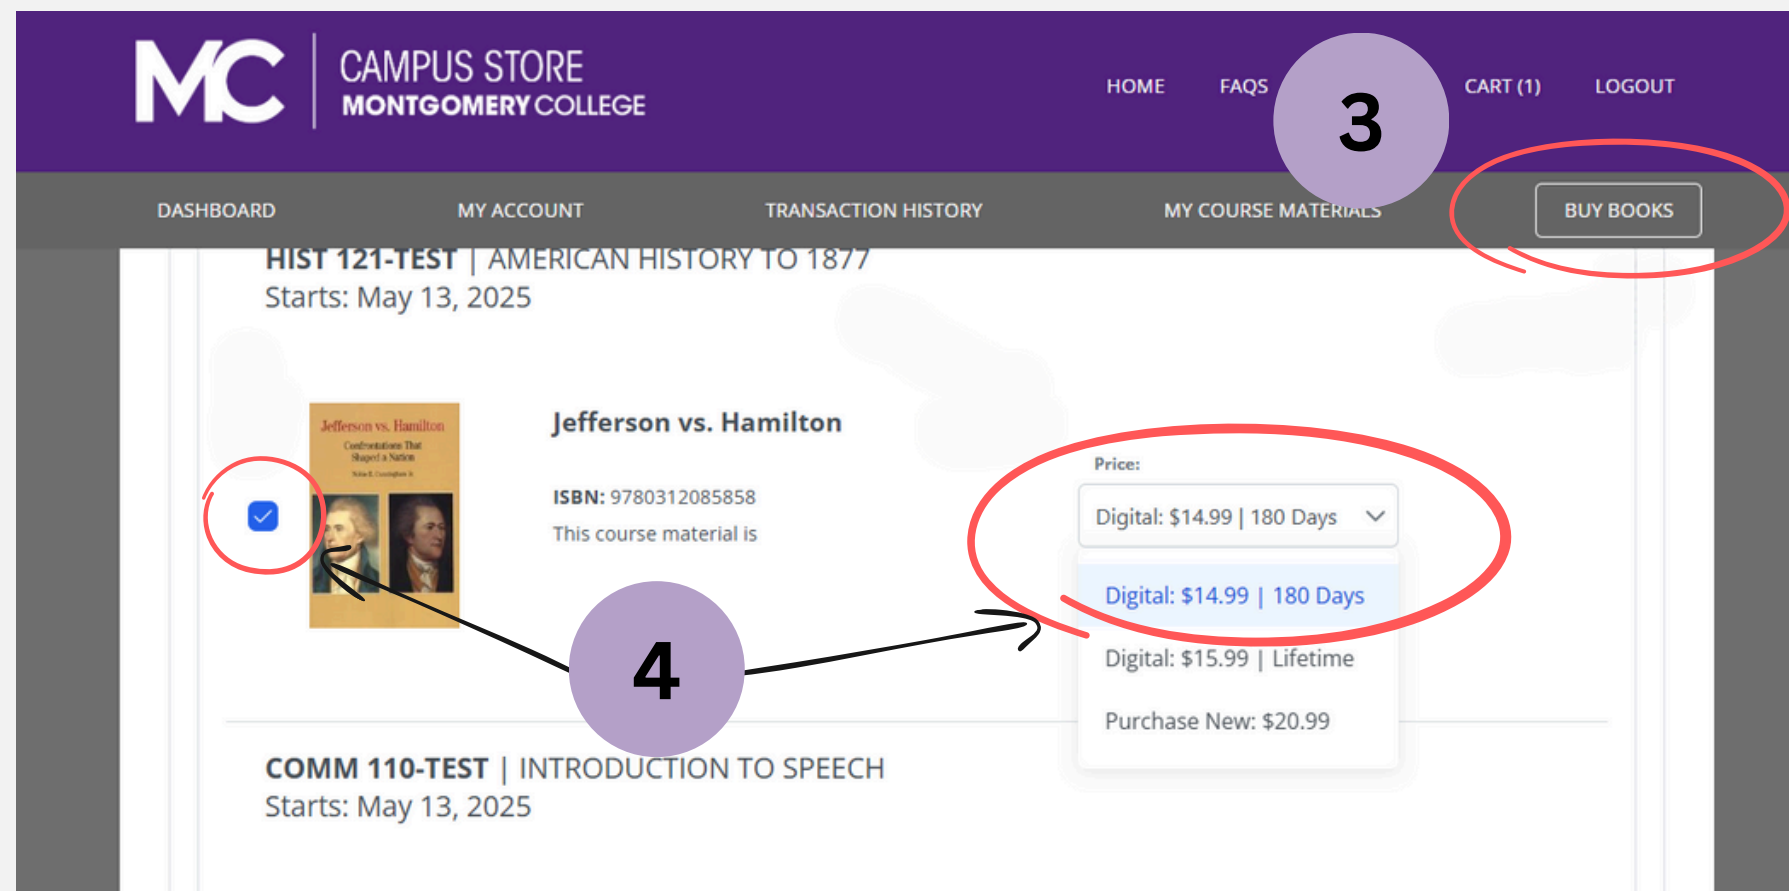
MC CAMPUS STORE MONTGOMERY COLLEGE

HOME FAQS 3 CART (1) LOGOUT

DASHBOARD MY ACCOUNT TRANSACTION HISTORY MY COURSE MATERIALS BUY BOOKS

HIST 121-TEST | AMERICAN HISTORY TO 1877
Starts: May 13, 2025

Jefferson vs. Hamilton
Confrontations That Shaped a Nation

Jefferson vs. Hamilton

ISBN: 9780312085858
This course material is

Price:
Digital: $14.99 | 180 Days
Digital: $14.99 | 180 Days
Digital: $15.99 | Lifetime
Purchase New: $20.99

4

COMM 110-TEST | INTRODUCTION TO SPEECH
Starts: May 13, 2025